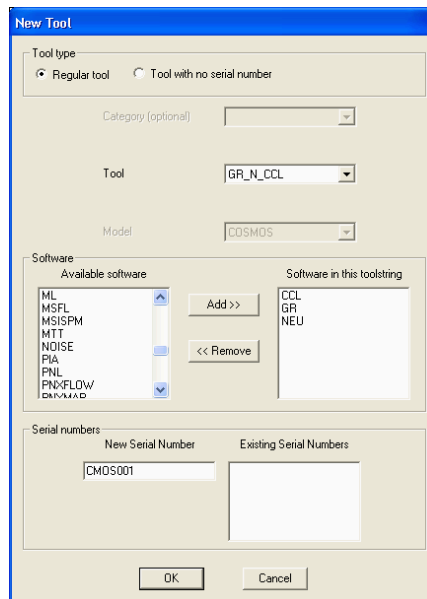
New Tool

Tool type
Regular tool
Tool with no serial number

Category (optional)

Tool
GR_N_CCL

Model
COSMOS

Software
Available software
ML
MSFL
MSISPM
MTT
NOISE
PIA
PNL
PNXFLOW
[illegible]

Add >>
<< Remove

Software in this toolstring
CCL
GR
NEU

Serial numbers
New Serial Number
CMOS001
Existing Serial Numbers

OK
Cancel